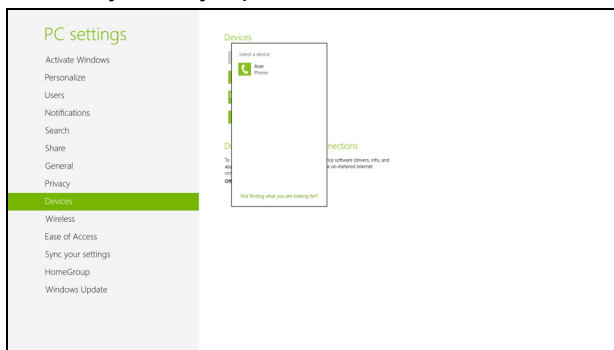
PC settings

Activate Windows
Personalize
Users
Notifications
Search
Share
General
Privacy
Devices
Wireless
Ease of Access
Sync your settings
HomeGroup
Windows Update

Devices

Select a device

Acer
Phone

Not finding what you are looking for?

D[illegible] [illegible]nections

To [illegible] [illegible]ice software (drivers, info, and app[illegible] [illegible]e on metered internet con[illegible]

Off